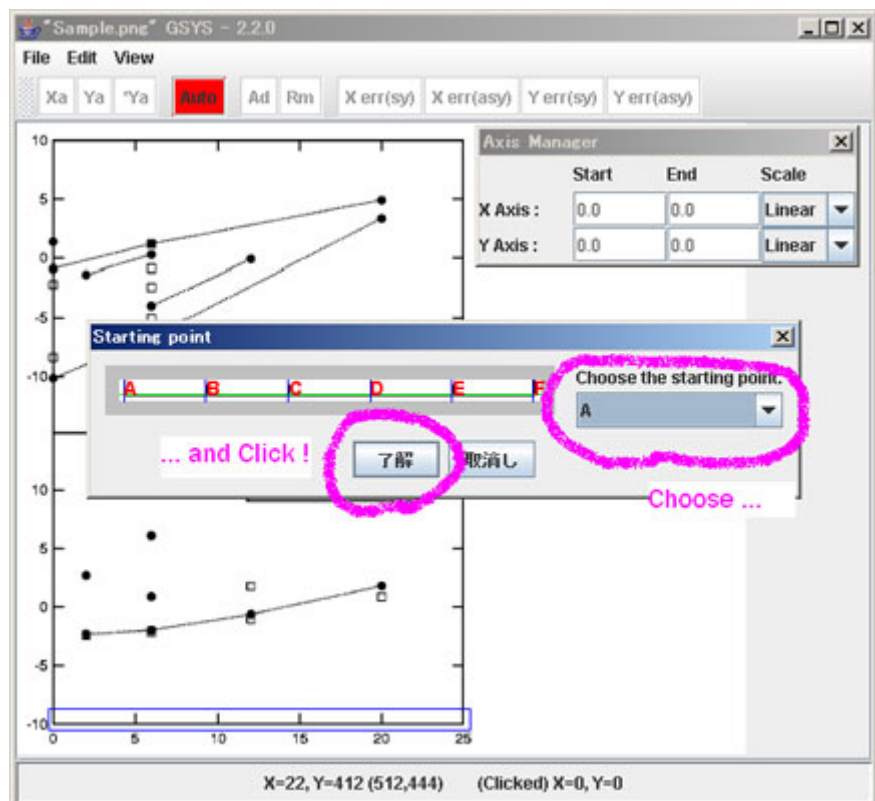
"Sample.png" GSYS - 2.2.0

File Edit View

Xa Ya "Ya Auto Ad Rm X err(sy) X err(asy) Y err(sy) Y err(asy)

Axis Manager

| | Start | End | Scale |
|---|---|---|---|
| X Axis : | 0.0 | 0.0 | Linear |
| Y Axis : | 0.0 | 0.0 | Linear |

10
5
0
-5
-10

Starting point

A B C D E F

Choose the starting point.

A

... and Click !

了解 取消し

Choose ...

10
5
0
-5
-10

0 5 10 15 20 25

X=22, Y=412 (512,444) (Clicked) X=0, Y=0